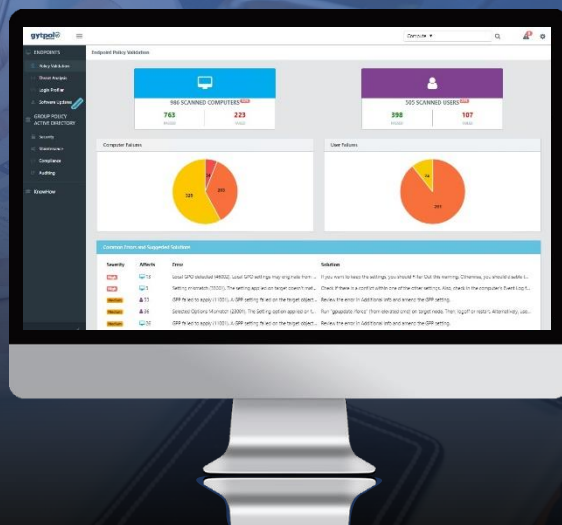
gytpol

ENDPOINTS
Policy Validation
Shares Analysis
Login Profiler
Software Updates
GROUP POLICY ACTIVE DIRECTORY
Security
Maintenance
Compliance
Auditing
KnowHow

Endpoint Policy Validation

Computer

986 SCANNED COMPUTERS
763
223

505 SCANNED USERS
398
107

Computer Failures
User Failures

589
263
74
297

Common Errors and Suggested Solutions

| Severity | Affects | Error | Solution |
|---|---|---|---|
| High | 12 | Local GPO selected (#6002). Local GPO settings may only hold from ... | If you want to keep the settings, you should * for Out this warning. Otherwise, you should safely t... |
| High | 1 | Setting mismatch (7001). The setting applied on target doesn't mat... | Check if there is a conflict within one of the other settings. Also, check in the computer's Event Log f... |
| Medium | 31 | GPP failed to apply (1001). A GPP setting failed on the target object ... | Review the error in Additional Info and amend the GPP setting. |
| Medium | 28 | Selected Options Mismatch (2001). The Setting option applied on t... | Run "gpupdate /force" (from elevated cmd) on target node. Then logoff or restart. Alternatively, use... |
| Medium | 32 | GPP failed to apply (1001). A GPP setting failed on the target object ... | Review the error in Additional Info and amend the GPP setting. |